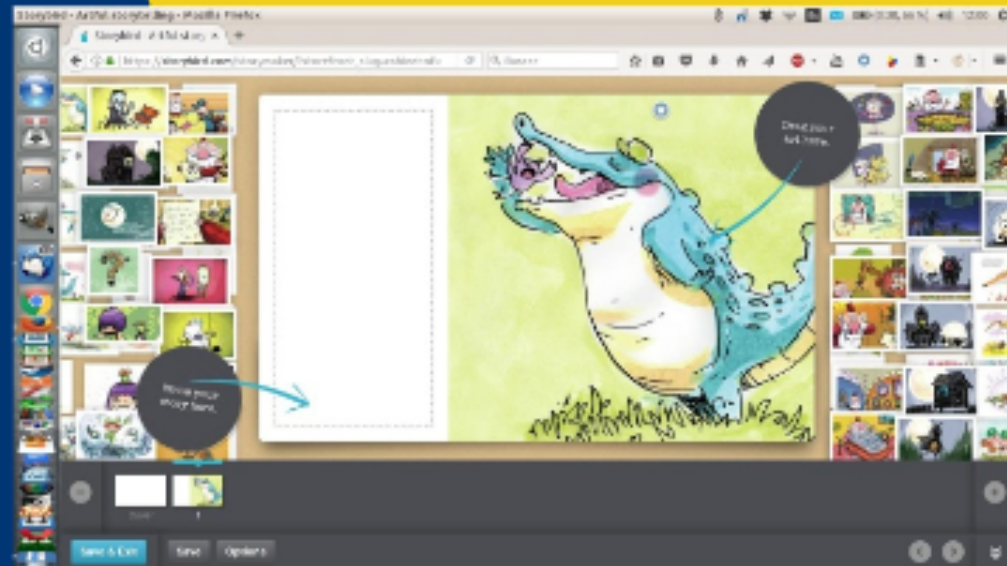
Storybird - Artful storytelling - Mozilla Firefox

Storybird - Artful story ×

https://storybird.com/storymaker/

Search

Drag your art here.

Write your story here.

Cover

1

Save & Exit

Save

Options